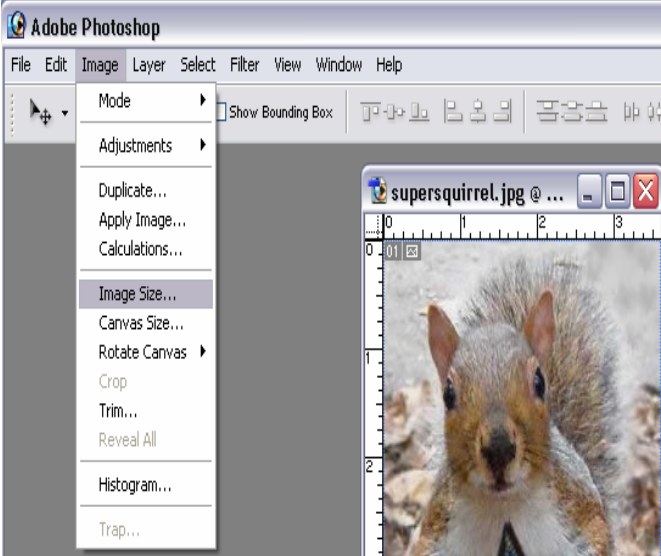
Adobe Photoshop

File Edit Image Layer Select Filter View Window Help

Show Bounding Box

Mode
Adjustments
Duplicate...
Apply Image...
Calculations...
Image Size...
Canvas Size...
Rotate Canvas
Crop
Trim...
Reveal All
Histogram...
Trap...

supersquirrel.jpg @ ...

0 1 2 3
0
1
2